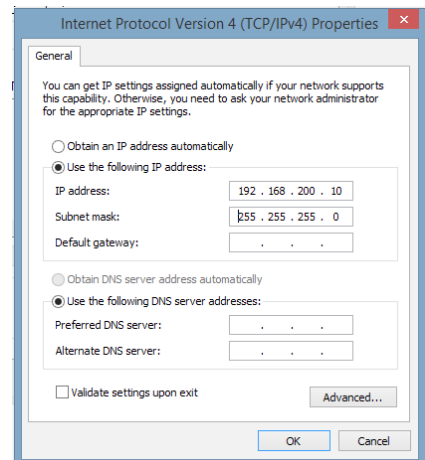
Internet Protocol Version 4 (TCP/IPv4) Properties

General

You can get IP settings assigned automatically if your network supports this capability. Otherwise, you need to ask your network administrator for the appropriate IP settings.

Obtain an IP address automatically

Use the following IP address:

IP address: 192 . 168 . 200 . 10

Subnet mask: 255 . 255 . 255 . 0

Default gateway: . . .

Obtain DNS server address automatically

Use the following DNS server addresses:

Preferred DNS server: . . .

Alternate DNS server: . . .

Validate settings upon exit

Advanced...

OK

Cancel